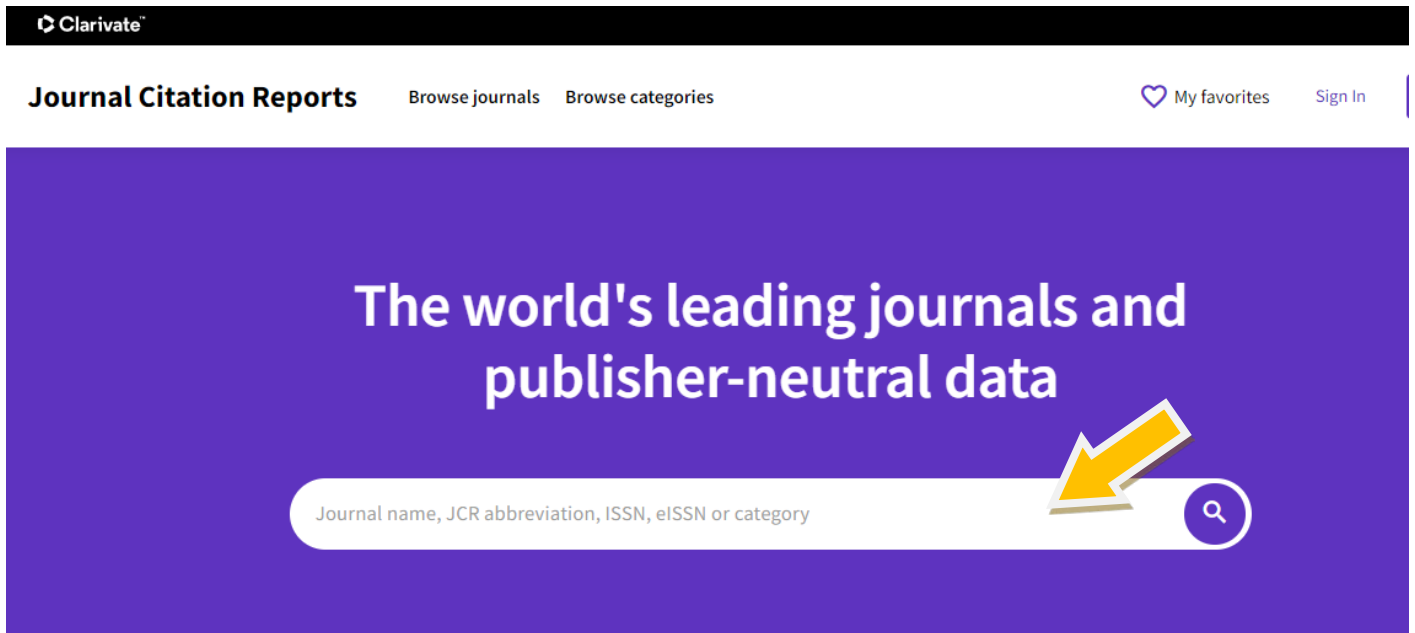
Clarivate™

Journal Citation Reports

Browse journals

Browse categories

My favorites

Sign In

The world's leading journals and publisher-neutral data

Journal name, JCR abbreviation, ISSN, eISSN or category